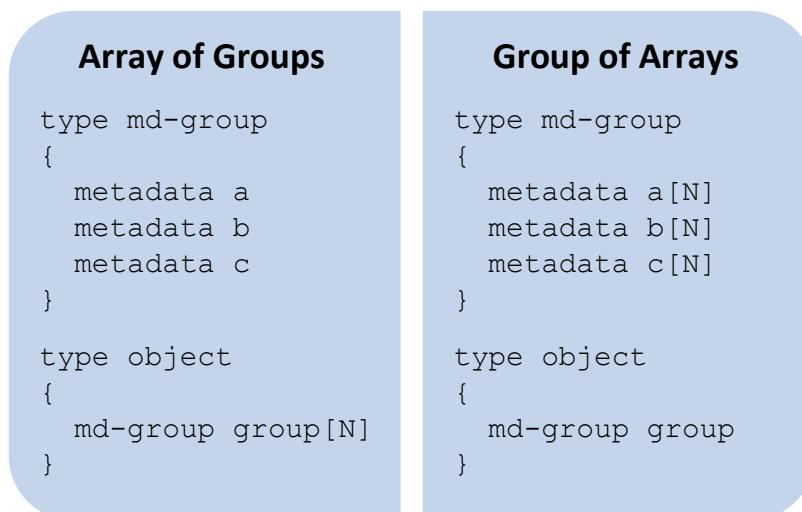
Array of Groups

type md-group
{
  metadata a
  metadata b
  metadata c
}

type object
{
  md-group group[N]
}

Group of Arrays

type md-group
{
  metadata a[N]
  metadata b[N]
  metadata c[N]
}

type object
{
  md-group group
}